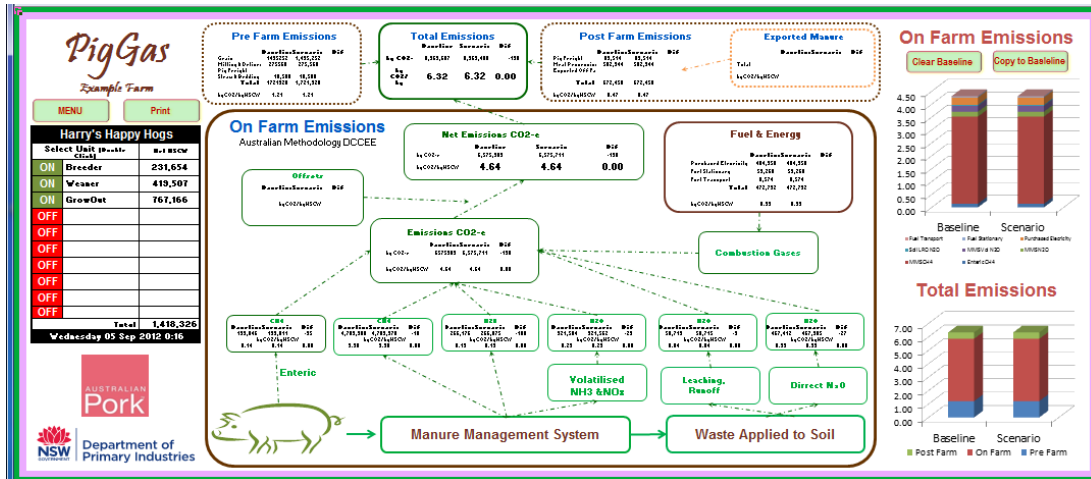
PigGas
Example Farm

MENU
Print

Harry's Happy Hogs

| Select Unit (Double Click) | | Kg HSCW |
|---|---|---|
| ON | Breeder | 231,654 |
| ON | Weaner | 419,507 |
| ON | GrowOut | 767,166 |
| OFF | | |
| OFF | | |
| OFF | | |
| OFF | | |
| OFF | | |
| OFF | | |
| OFF | | |
| | Total | 1,418,326 |

Wednesday 05 Sep 2012 0:16

AUSTRALIAN Pork

NSW GOVERNMENT Department of Primary Industries

Pre Farm Emissions
Baseline Scenario Dif
Grain 1485252 1,485,252
Milling & Delivery 275588 275,588
Pig Freight
Straw & Bedding 10,388 10,388
Total 1721228 1,721,228
kgCO2/kgHSCW 1.21 1.21

Total Emissions
Baseline Scenario Dif
kg CO2-e 8,969,687 8,969,489 -198
kg CO2/kg 6.32 6.32 0.00

Post Farm Emissions
Baseline Scenario Dif
Pig Freight 89,514 89,514
Meat Processing 582,944 582,944
Exported Off Fa...
Total 672,458 672,458
kgCO2/kgHSCW 0.47 0.47

Exported Manure
Baseline Scenario Dif
Total
kgCO2/kgHSCW

On Farm Emissions
Australian Methodology DCCEE

Net Emissions CO2-e
Baseline Scenario Dif
kg CO2-e 6,575,889 6,575,741 -198
kgCO2/kgHSCW 4.64 4.64 0.00

Offsets
Baseline Scenario Dif
kgCO2/kgHSCW

Fuel & Energy
Baseline Scenario Dif
Purchased Electricity 484,958 484,958
Fuel Stationary 59,260 59,260
Fuel Transport 8,574 8,574
Total 472,792 472,792
kgCO2/kgHSCW 0.33 0.33

Emissions CO2-e
Baseline Scenario Dif
kg CO2-e 6575889 6,575,741 -198
kgCO2/kgHSCW 4.64 4.64 0.00

Combustion Gases

CH4
Baseline Scenario Dif
155,846 155,846
kgCO2/kgHSCW
0.14 0.14 0.00

CH4
Baseline Scenario Dif
4,785,388 4,785,378 -10
kgCO2/kgHSCW
3.38 3.38 0.00

N2O
Baseline Scenario Dif
266,176 265,875 -100
kgCO2/kgHSCW
0.19 0.19 0.00

N2O
Baseline Scenario Dif
324,586 324,562 -25
kgCO2/kgHSCW
0.23 0.23 0.00

N2O
Baseline Scenario Dif
58,719 58,715 -5
kgCO2/kgHSCW
0.04 0.04 0.00

N2O
Baseline Scenario Dif
467,412 467,385 -27
kgCO2/kgHSCW
0.33 0.33 0.00

Enteric
Volatilised NH3 &NOx
Leaching, Runoff
Direct N₂0
Manure Management System
Waste Applied to Soil

On Farm Emissions
Clear Baseline
Copy to Baseline
4.50
4.00
3.50
3.00
2.50
2.00
1.50
1.00
0.50
0.00
Baseline
Scenario
Fuel Transport
Fuel Stationary
Purchased Electricity
Soil NH3 N2O
MMS NH3 N2O
MMS N2O
MMS CH4
Enteric CH4

Total Emissions
7.00
6.00
5.00
4.00
3.00
2.00
1.00
0.00
Baseline
Scenario
Post Farm
On Farm
Pre Farm